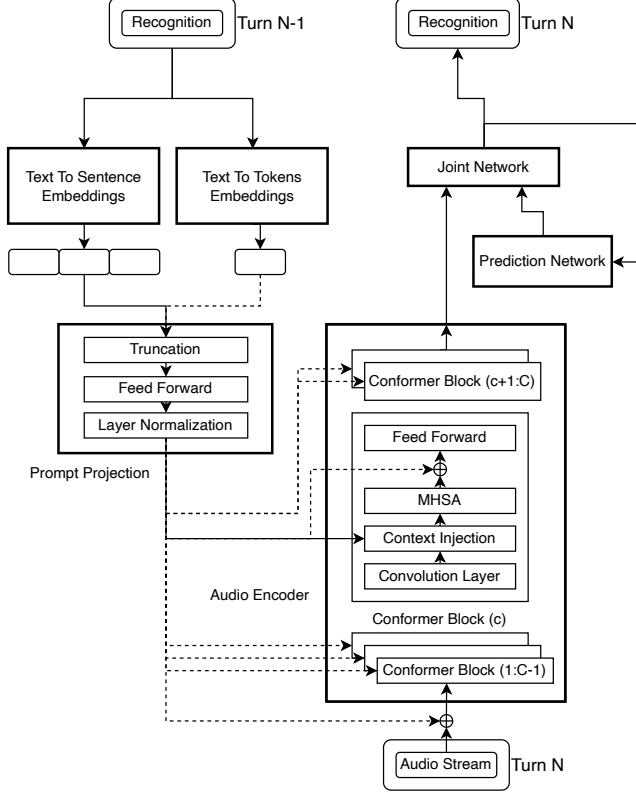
Recognition Turn N-1

Recognition Turn N

Text To Sentence Embeddings

Text To Tokens Embeddings

Joint Network

Prediction Network

Truncation

Feed Forward

Layer Normalization

Prompt Projection

Conformer Block (c+1:C)

Feed Forward

$\oplus$

MHSA

Context Injection

Convolution Layer

Audio Encoder

Conformer Block (c)

Conformer Block (1:C-1)

$\oplus$

Audio Stream Turn N